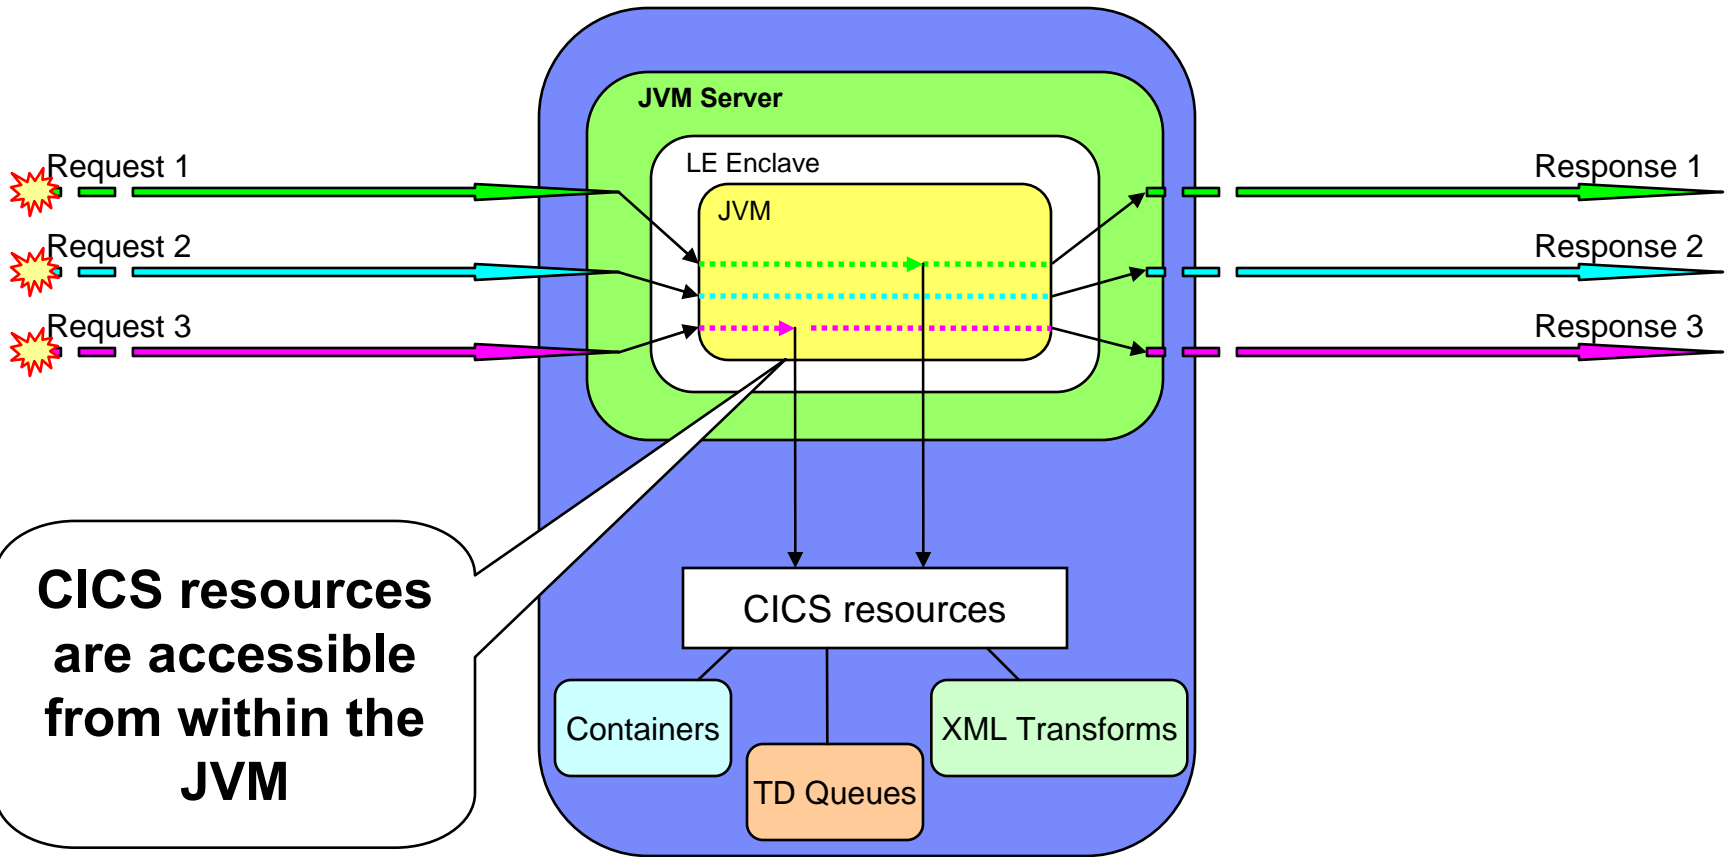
JVM Server

LE Enclave

JVM

Request 1

Request 2

Request 3

Response 1

Response 2

Response 3

CICS resources are accessible from within the JVM

CICS resources

Containers

TD Queues

XML Transforms